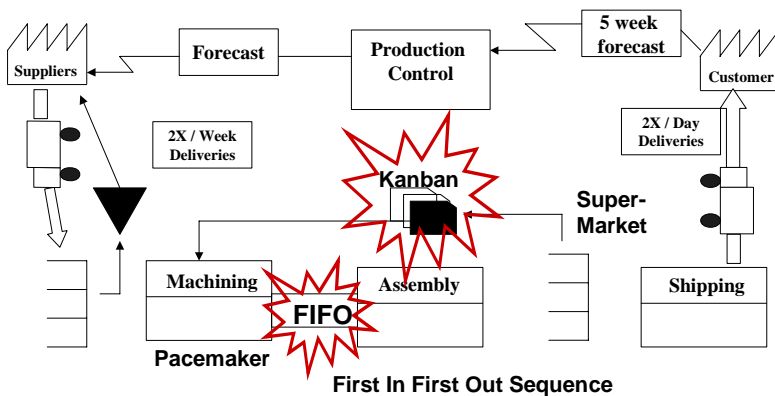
5 week forecast

Suppliers

Forecast

Production Control

Customer

2X / Week Deliveries

2X / Day Deliveries

Kanban

Super-Market

Machining

Assembly

Shipping

FIFO

Pacemaker

First In First Out Sequence